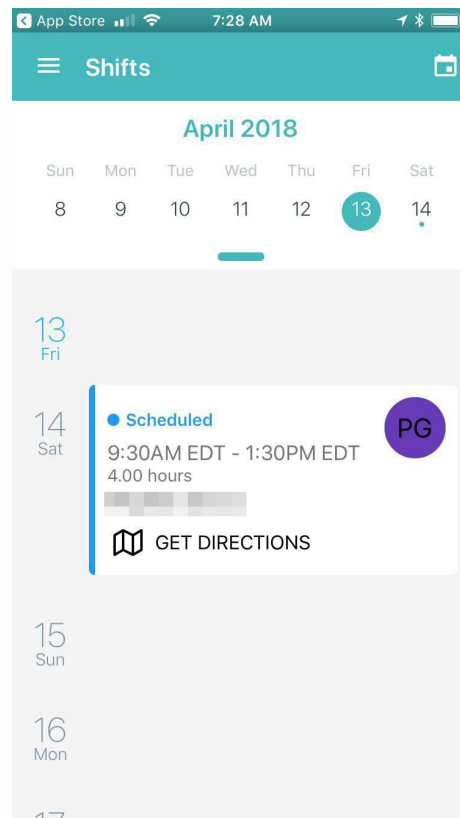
App Store 7:28 AM

Shifts

April 2018

| Sun | Mon | Tue | Wed | Thu | Fri | Sat |
|---|---|---|---|---|---|---|
| 8 | 9 | 10 | 11 | 12 | 13 | 14 |

13
Fri

14
Sat

Scheduled
PG
9:30AM EDT - 1:30PM EDT
4.00 hours
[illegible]
GET DIRECTIONS

15
Sun

16
Mon

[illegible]